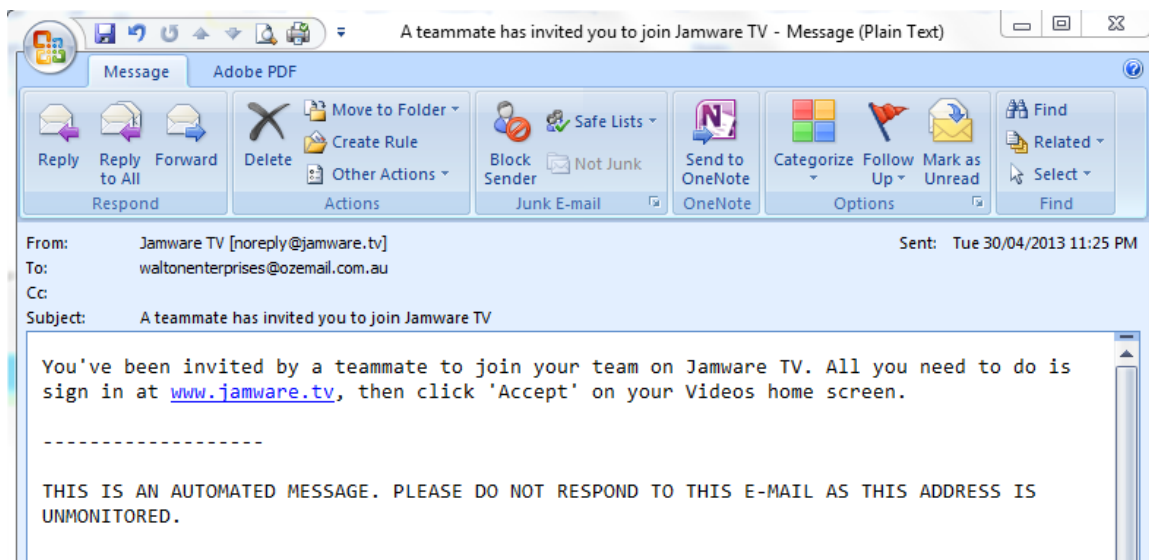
A teammate has invited you to join Jamware TV - Message (Plain Text)

Message Adobe PDF

Reply Reply to All Forward
Respond

Delete Move to Folder Create Rule Other Actions
Actions

Block Sender Safe Lists Not Junk
Junk E-mail

Send to OneNote
OneNote

Categorize Follow Up Mark as Unread
Options

Find Related Select
Find

From: Jamware TV [noreply@jamware.tv] Sent: Tue 30/04/2013 11:25 PM
To: waltonenterprises@ozemail.com.au
Cc:
Subject: A teammate has invited you to join Jamware TV

You've been invited by a teammate to join your team on Jamware TV. All you need to do is sign in at www.jamware.tv, then click 'Accept' on your Videos home screen.

-------------------

THIS IS AN AUTOMATED MESSAGE. PLEASE DO NOT RESPOND TO THIS E-MAIL AS THIS ADDRESS IS UNMONITORED.